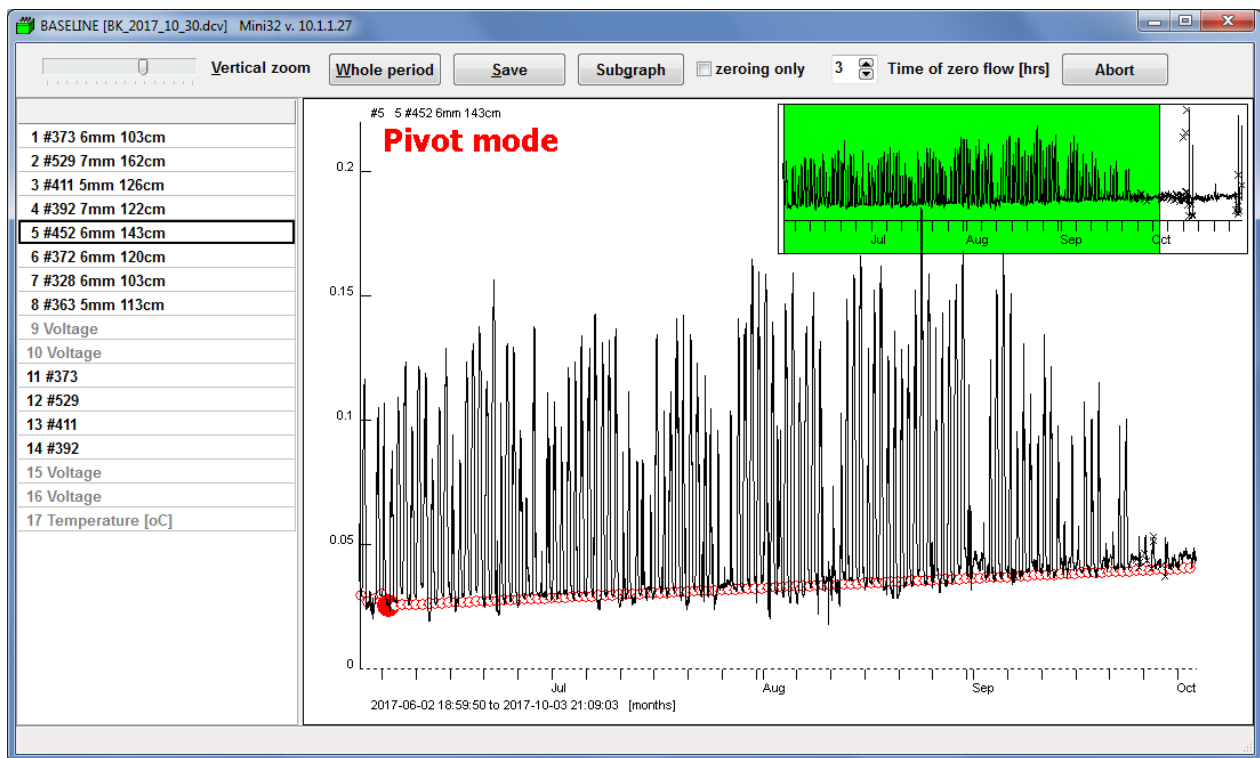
BASELINE [BK_2017_10_30.dcv] Mini32 v. 10.1.1.27

Vertical zoom
Whole period
Save
Subgraph
zeroing only
3
Time of zero flow [hrs]
Abort

1 #373 6mm 103cm
2 #529 7mm 162cm
3 #411 5mm 126cm
4 #392 7mm 122cm
5 #452 6mm 143cm
6 #372 6mm 120cm
7 #328 6mm 103cm
8 #363 5mm 113cm
9 Voltage
10 Voltage
11 #373
12 #529
13 #411
14 #392
15 Voltage
16 Voltage
17 Temperature [oC]

#5 5 #452 6mm 143cm
Pivot mode

0.2
0.15
0.1
0.05
0

Jul
Aug
Sep
Oct

Jul
Aug
Sep
Oct

2017-06-02 18:59:50 to 2017-10-03 21:09:03 [months]